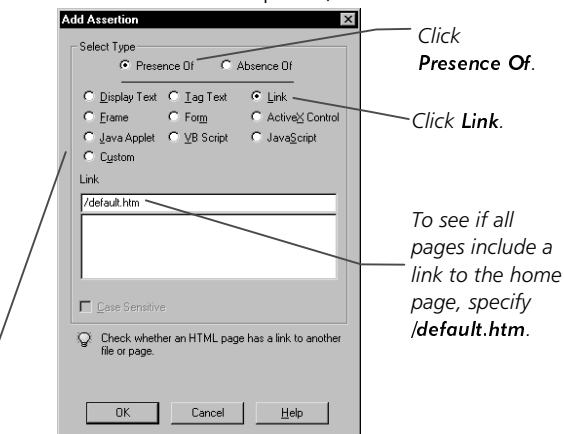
Add Assertion

Select Type

Presence Of

Absence Of

Display Text

Tag Text

Link

Frame

Form

ActiveX Control

Java Applet

VB Script

JavaScript

Custom

Link

/default.htm

Case Sensitive

Check whether an HTML page has a link to another file or page.

OK

Cancel

Help

Click **Presence Of**.

Click **Link**.

To see if all pages include a link to the home page, specify **/default.htm**.